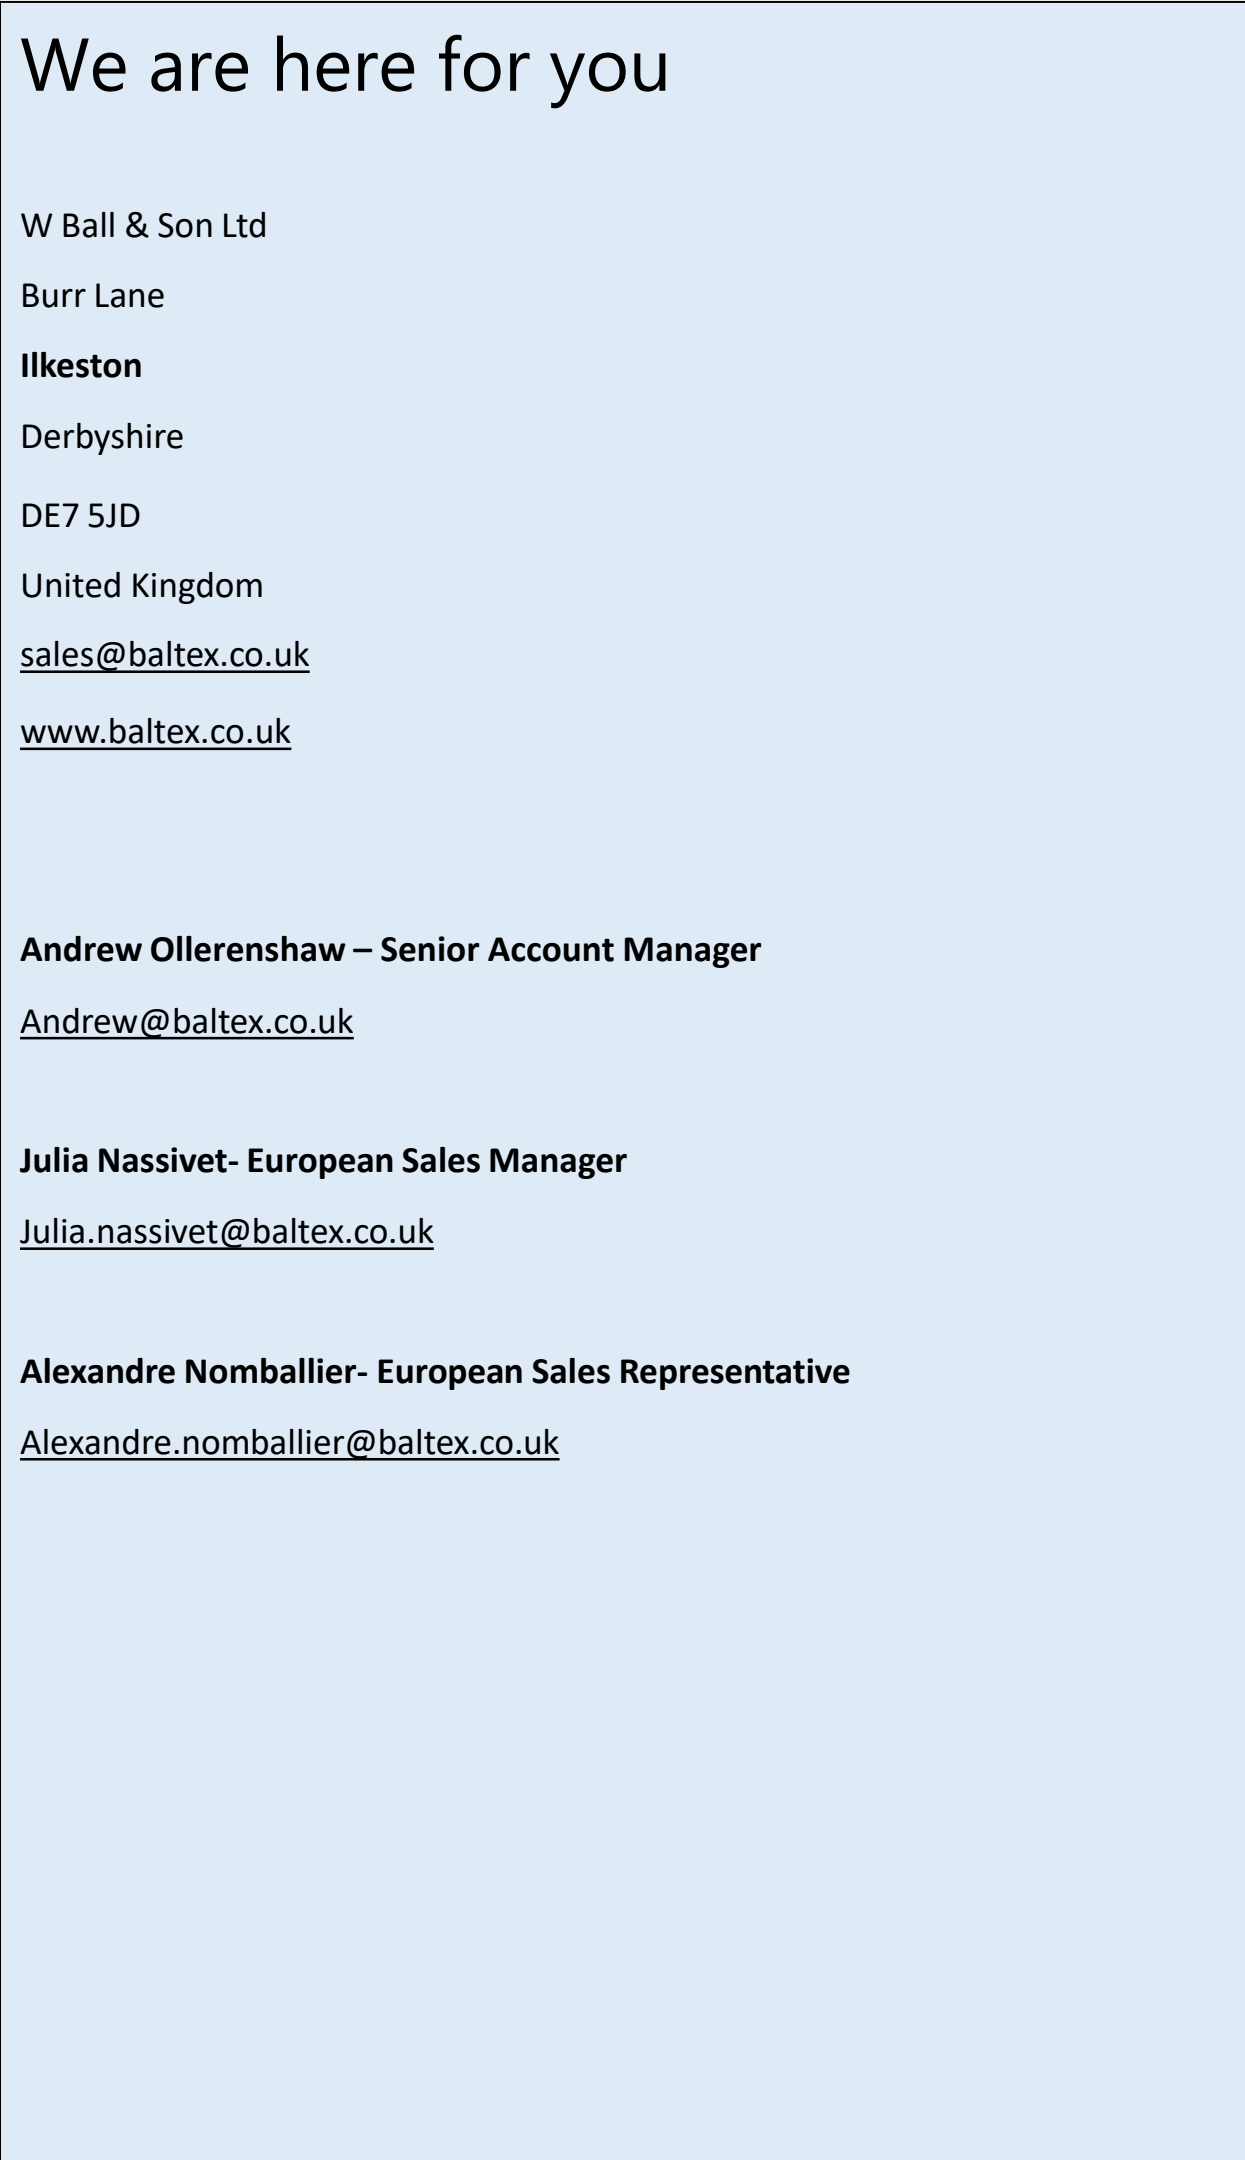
We are here for you

W Ball & Son Ltd

Burr Lane

Ilkeston

Derbyshire

DE7 5JD

United Kingdom

sales@baltex.co.uk

www.baltex.co.uk

Andrew Ollerenshaw – Senior Account Manager

Andrew@baltex.co.uk

Julia Nassivet- European Sales Manager

Julia.nassivet@baltex.co.uk

Alexandre Nomballier- European Sales Representative

Alexandre.nomballier@baltex.co.uk